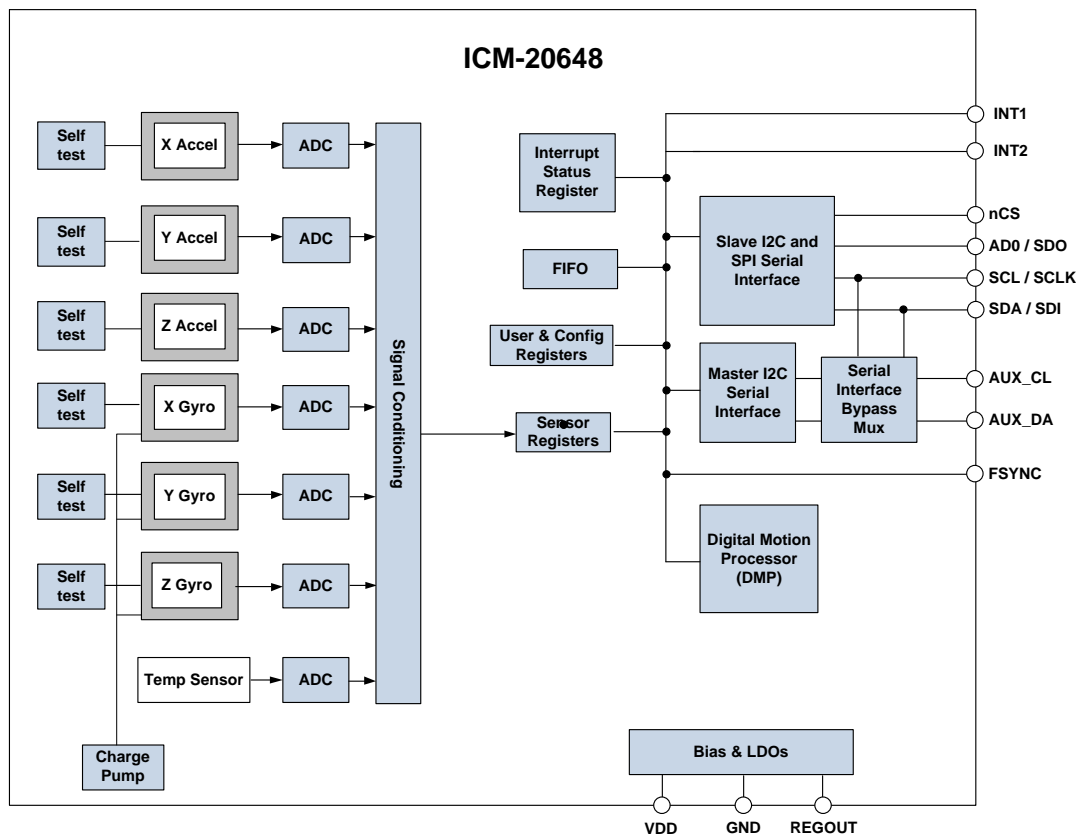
ICM-20648

Self test

X Accel

ADC

Self test

Y Accel

ADC

Self test

Z Accel

ADC

Self test

X Gyro

ADC

Self test

Y Gyro

ADC

Self test

Z Gyro

ADC

Temp Sensor

ADC

Charge Pump

Signal Conditioning

Interrupt Status Register

FIFO

User & Config Registers

Sensor Registers

Slave I2C and SPI Serial Interface

Master I2C Serial Interface

Serial Interface Bypass Mux

Digital Motion Processor (DMP)

INT1

INT2

nCS

AD0 / SDO

SCL / SCLK

SDA / SDI

AUX_CL

AUX_DA

FSYNC

Bias & LDOs

VDD

GND

REGOUT